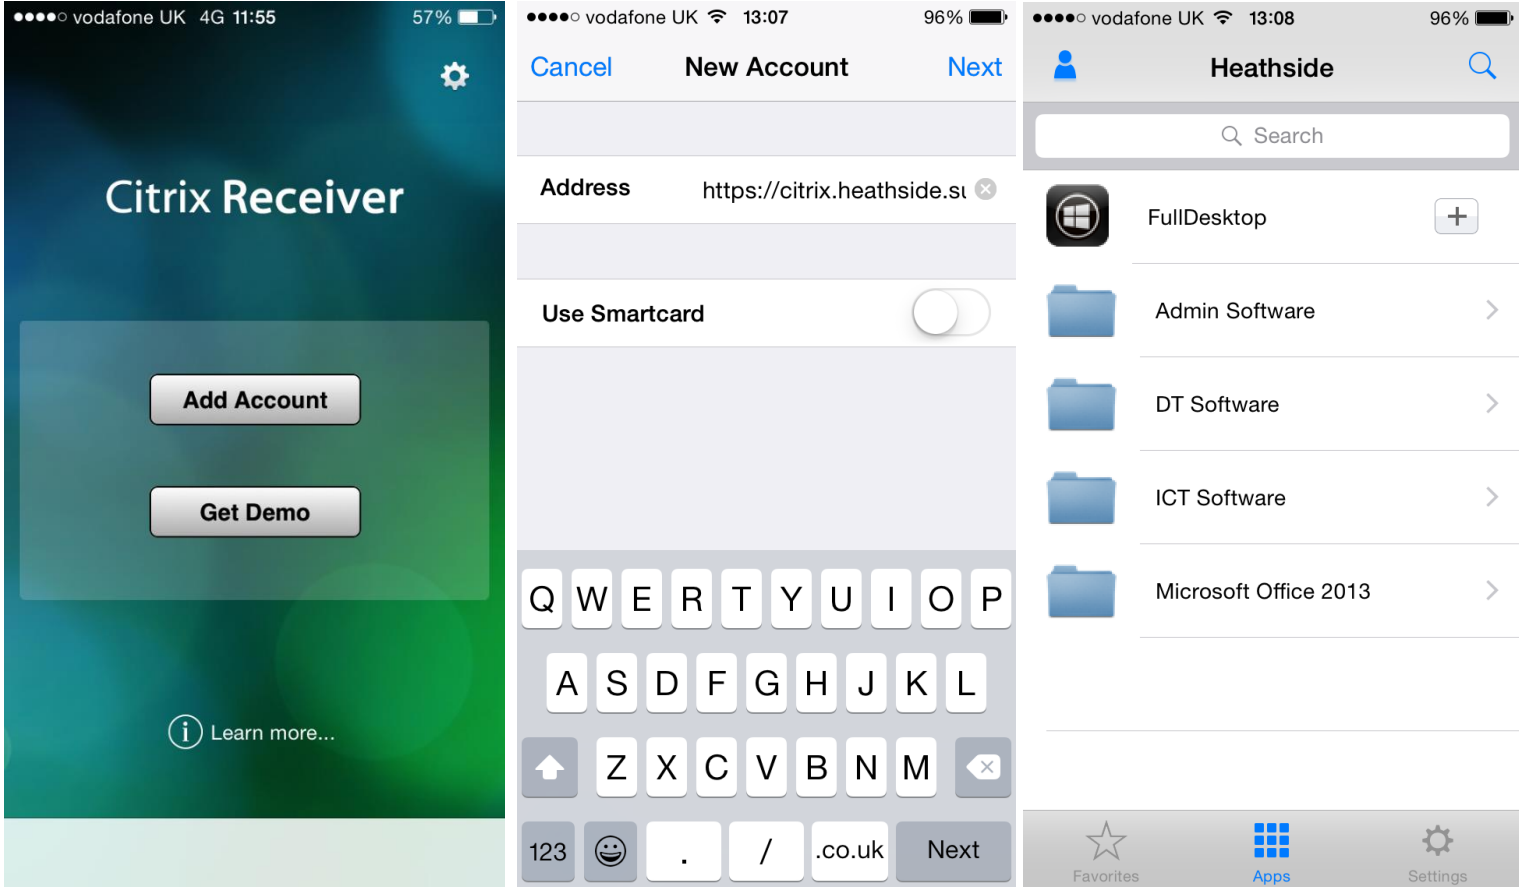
●●●●○ vodafone UK 4G 11:55 57%

Citrix Receiver

Add Account

Get Demo

Learn more...

●●●●○ vodafone UK 13:07 96%

Cancel New Account Next

Address https://citrix.heathside.s

Use Smartcard

Q W E R T Y U I O P

A S D F G H J K L

Z X C V B N M

123 . / .co.uk Next

●●●●○ vodafone UK 13:08 96%

Heathside

Search

FullDesktop

Admin Software

DT Software

ICT Software

Microsoft Office 2013

Favorites Apps Settings